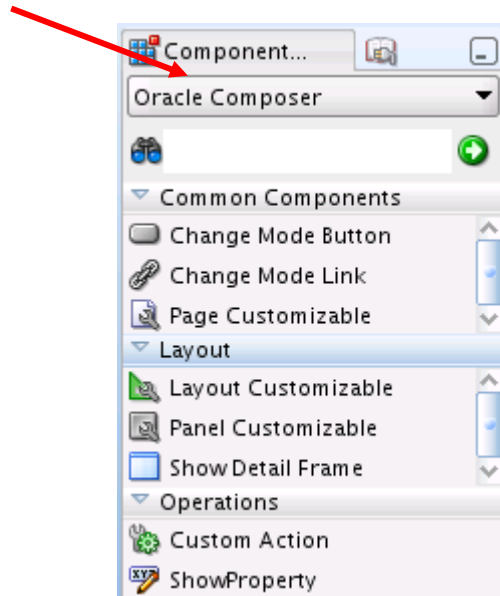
Component...

Oracle Composer

Common Components

Change Mode Button

Change Mode Link

Page Customizable

Layout

Layout Customizable

Panel Customizable

Show Detail Frame

Operations

Custom Action

ShowProperty